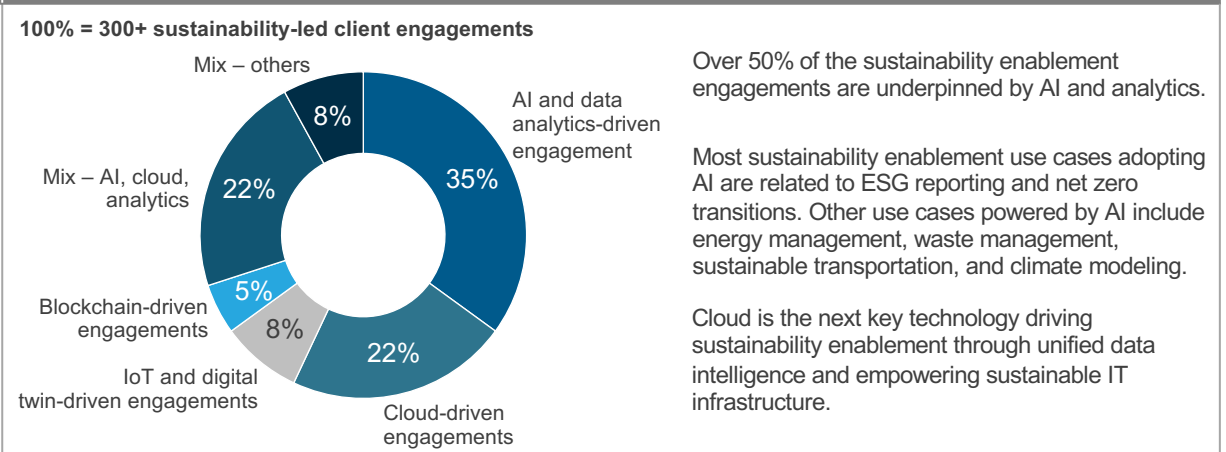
100% = 300+ sustainability-led client engagements

Mix – others
8%
AI and data analytics-driven engagement
35%
Mix – AI, cloud, analytics
22%
Blockchain-driven engagements
5%
8%
IoT and digital twin-driven engagements
22%
Cloud-driven engagements

Over 50% of the sustainability enablement engagements are underpinned by AI and analytics.

Most sustainability enablement use cases adopting AI are related to ESG reporting and net zero transitions. Other use cases powered by AI include energy management, waste management, sustainable transportation, and climate modeling.

Cloud is the next key technology driving sustainability enablement through unified data intelligence and empowering sustainable IT infrastructure.